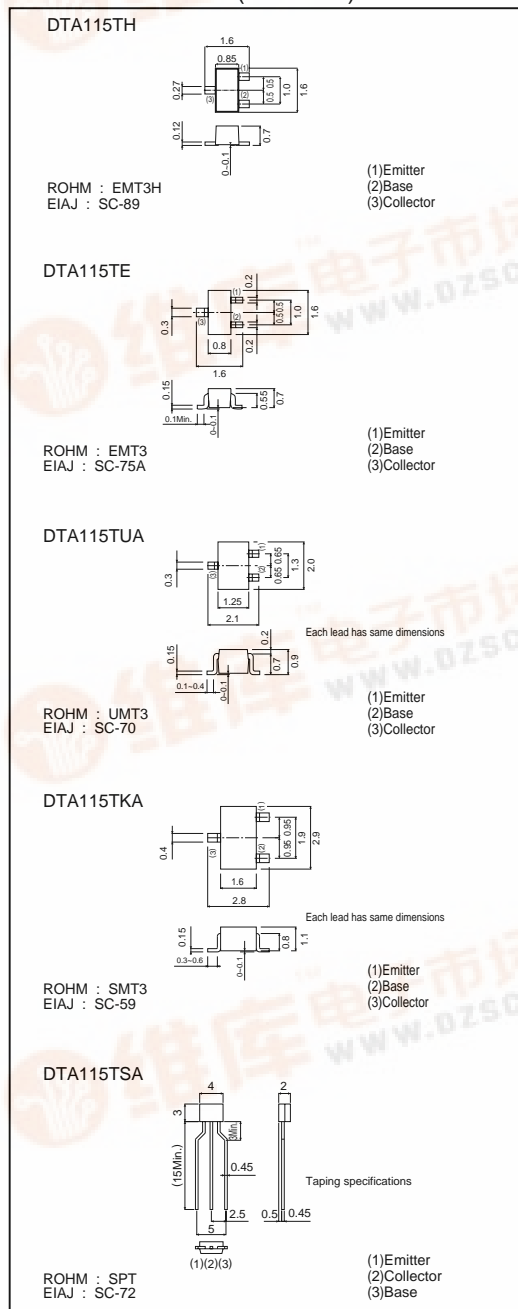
DTA115TH

1.6
0.85
(1)
(2)
(3)
0.27
0.5 0.5
1.0
1.6
0.12
0.7
0~0.1

ROHM : EMT3H
EIAJ : SC-89

(1)Emitter
(2)Base
(3)Collector

DTA115TE

0.2
(1)
(3)
(2)
0.3
0.50.5
1.0
1.6
0.8
0.2
1.6
0.15
0.55
0.7
0.1Min.
0~0.1

ROHM : EMT3
EIAJ : SC-75A

(1)Emitter
(2)Base
(3)Collector

DTA115TUA

(1)
(3)
(2)
0.3
0.65 0.65
1.3
2.0
1.25
2.1
Each lead has same dimensions
0.2
0.15
0.7
0.9
0.1~0.4
0~0.1

ROHM : UMT3
EIAJ : SC-70

(1)Emitter
(2)Base
(3)Collector

DTA115TKA

(1)
(3)
(2)
0.4
0.95 0.95
1.9
2.9
1.6
2.8
Each lead has same dimensions
0.15
0.8
1.1
0.3~0.6
0~0.1

ROHM : SMT3
EIAJ : SC-59

(1)Emitter
(2)Base
(3)Collector

DTA115TSA

4
2
3
3Min.
(15Min.)
0.45
Taping specifications
2.5
0.5
0.45
5
(1)(2)(3)

ROHM : SPT
EIAJ : SC-72

(1)Emitter
(2)Collector
(3)Base